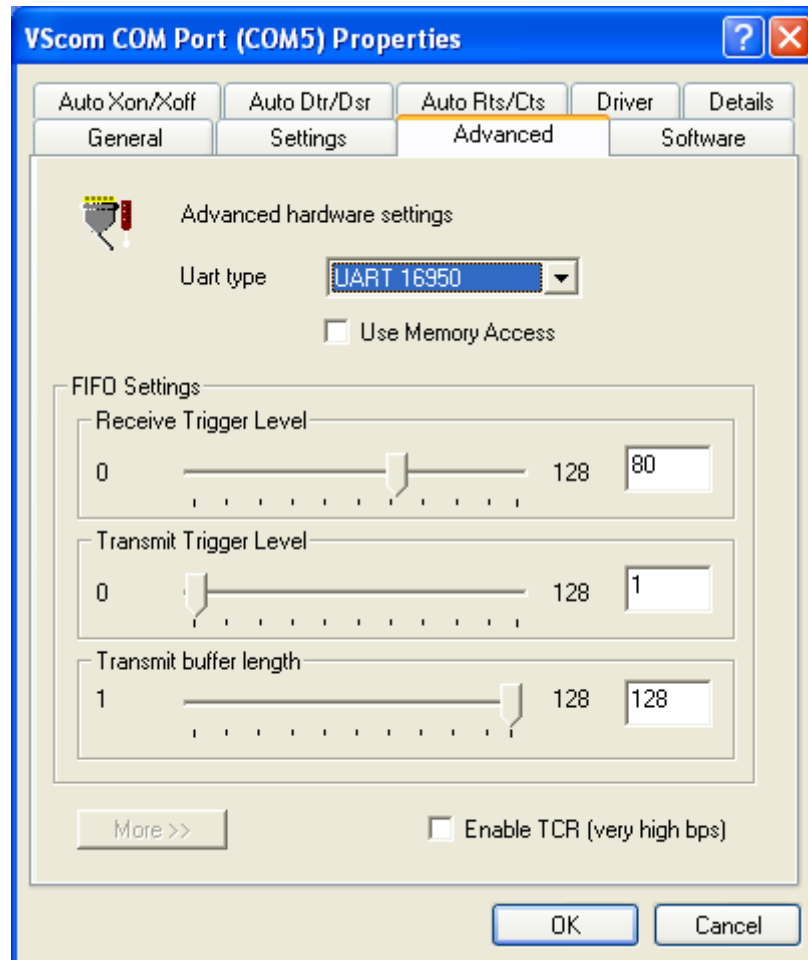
VScom COM Port (COM5) Properties

?

Auto Xon/Xoff | Auto Dtr/Dsr | Auto Rts/Cts | Driver | Details
General | Settings | Advanced | Software

Advanced hardware settings

Uart type UART 16950

Use Memory Access

FIFO Settings

Receive Trigger Level
0 128 80

Transmit Trigger Level
0 128 1

Transmit buffer length
1 128 128

More >>

Enable TCR (very high bps)

OK Cancel